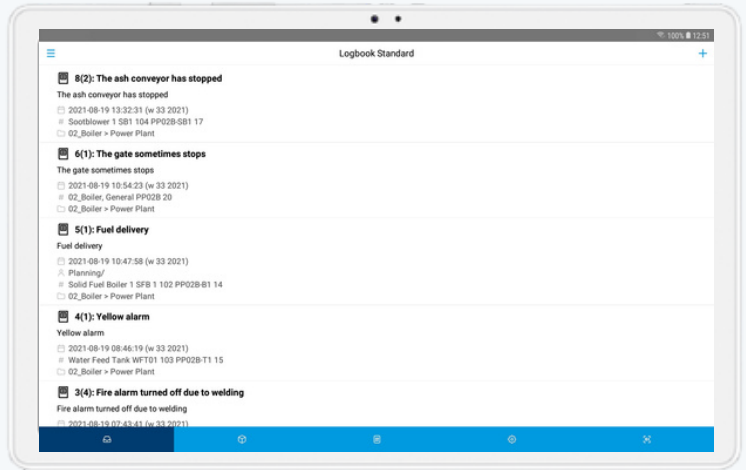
100% 12:51

Logbook Standard

8(2): The ash conveyor has stopped
The ash conveyor has stopped
2021-08-19 13:32:31 (w 33 2021)
Sootblower 1 SB1 104 PP02B-SB1 17
02_Boiler > Power Plant

6(1): The gate sometimes stops
The gate sometimes stops
2021-08-19 10:54:23 (w 33 2021)
02_Boiler, General PP02B 20
02_Boiler > Power Plant

5(1): Fuel delivery
Fuel delivery
2021-08-19 10:47:58 (w 33 2021)
Planning/
Solid Fuel Boiler 1 SFB 1 102 PP02B-B1 14
02_Boiler > Power Plant

4(1): Yellow alarm
Yellow alarm
2021-08-19 08:46:19 (w 33 2021)
Water Feed Tank WFT01 103 PP02B-T1 15
02_Boiler > Power Plant

3(4): Fire alarm turned off due to welding
Fire alarm turned off due to welding
2021-08-19 07:43:41 (w 33 2021)